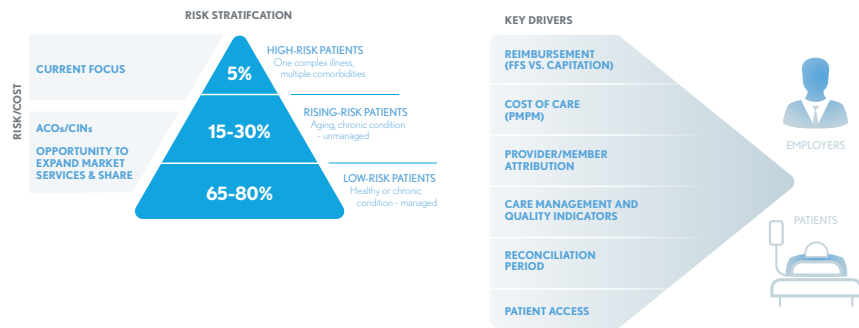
RISK STRATIFICATION

RISK/COST

CURRENT FOCUS

ACOs/CINs

OPPORTUNITY TO EXPAND MARKET SERVICES & SHARE

5%

15-30%

65-80%

HIGH-RISK PATIENTS
One complex illness, multiple comorbidities

RISING-RISK PATIENTS
Aging, chronic condition - unmanaged

LOW-RISK PATIENTS
Healthy or chronic condition - managed

KEY DRIVERS

REIMBURSEMENT (FFS VS. CAPITATION)

COST OF CARE (PMPM)

PROVIDER/MEMBER ATTRIBUTION

CARE MANAGEMENT AND QUALITY INDICATORS

RECONCILIATION PERIOD

PATIENT ACCESS

EMPLOYERS

PATIENTS